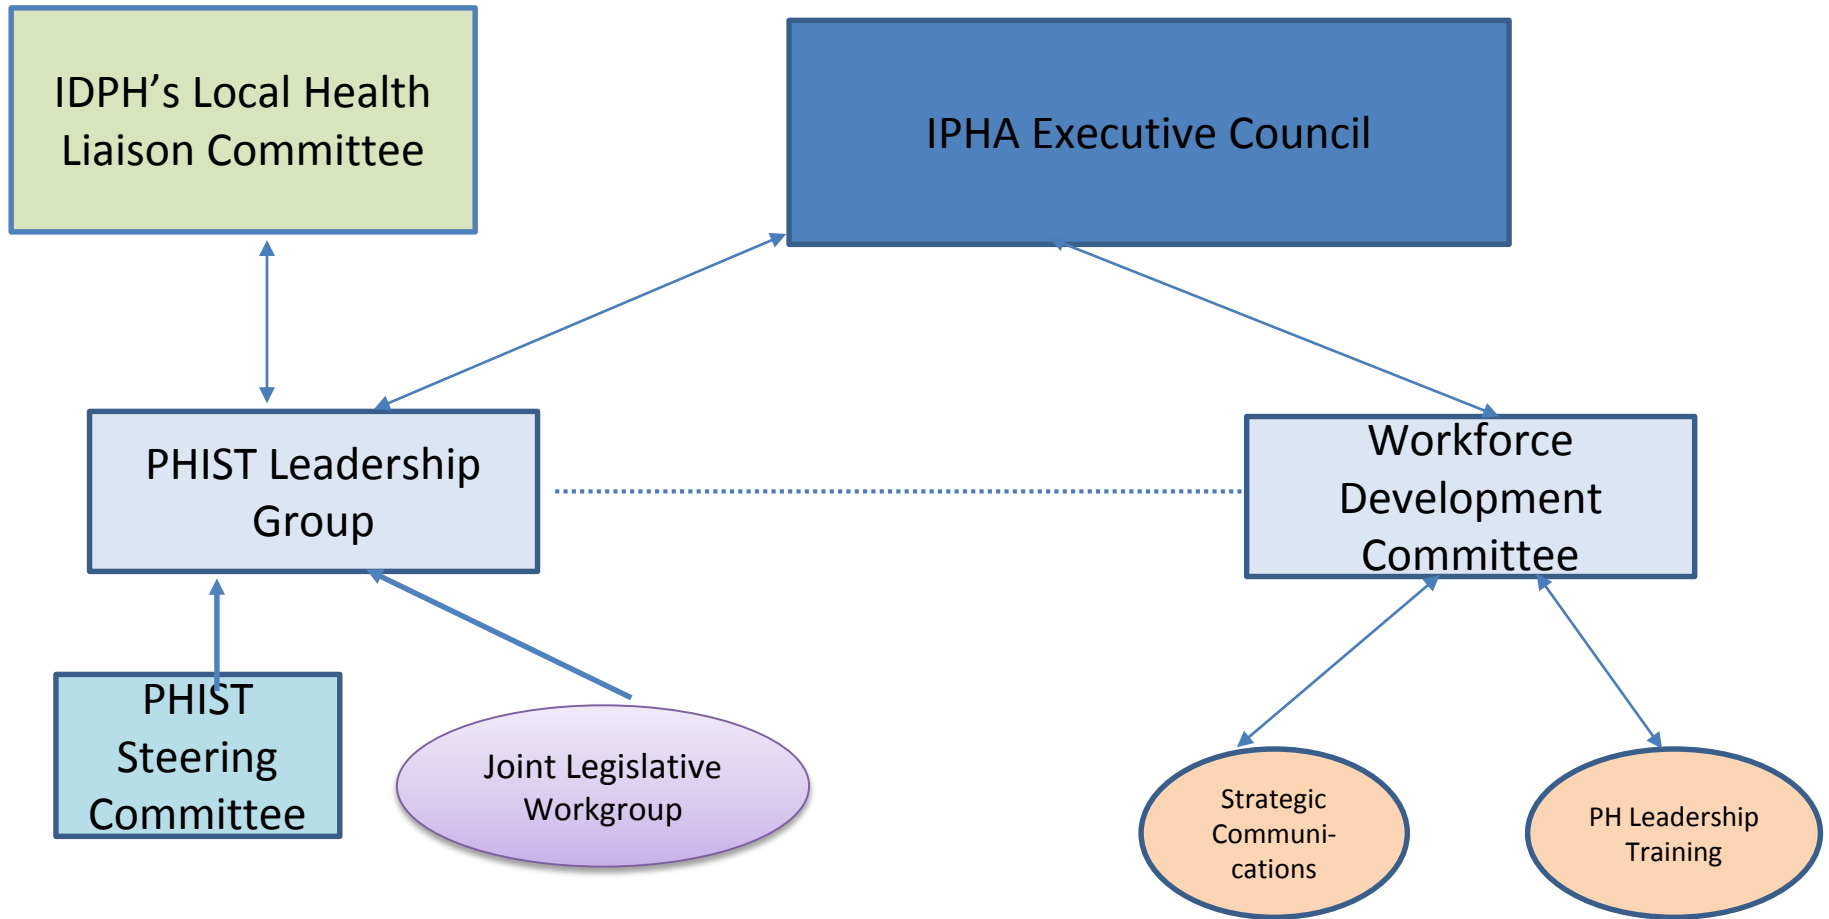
IDPH’s Local Health Liaison Committee

IPHA Executive Council

PHIST Leadership Group

Workforce Development Committee

PHIST Steering Committee

Joint Legislative Workgroup

Strategic Communications

PH Leadership Training